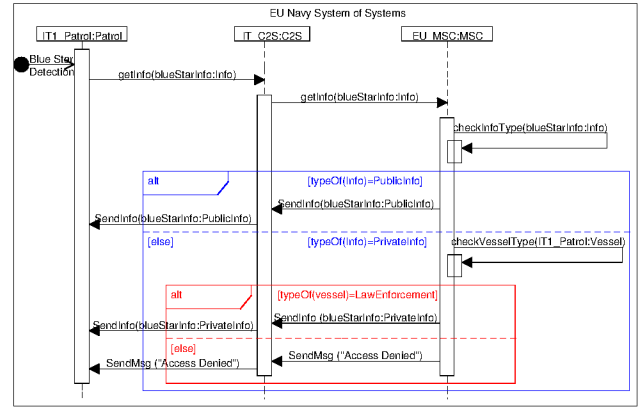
EU Navy System of Systems

IT1_Patrol:Patrol

IT_C2S:C2S

EU_MSC:MSC

Blue Star Detection

getInfo(blueStarInfo:Info)

getInfo(blueStarInfo:Info)

checkInfoType(blueStarInfo:Info)

alt

[typeOf(Info)=PublicInfo]

SendInfo(blueStarInfo:PublicInfo)

SendInfo(blueStarInfo:PublicInfo)

[else]

[typeOf(Info)=PrivateInfo]

checkVesselType(IT1_Patrol:Vessel)

alt

[typeOf(vessel)=LawEnforcement]

SendInfo (blueStarInfo:PrivateInfo)

SendInfo(blueStarInfo:PrivateInfo)

[else]

SendMsg ("Access Denied")

SendMsg ("Access Denied")